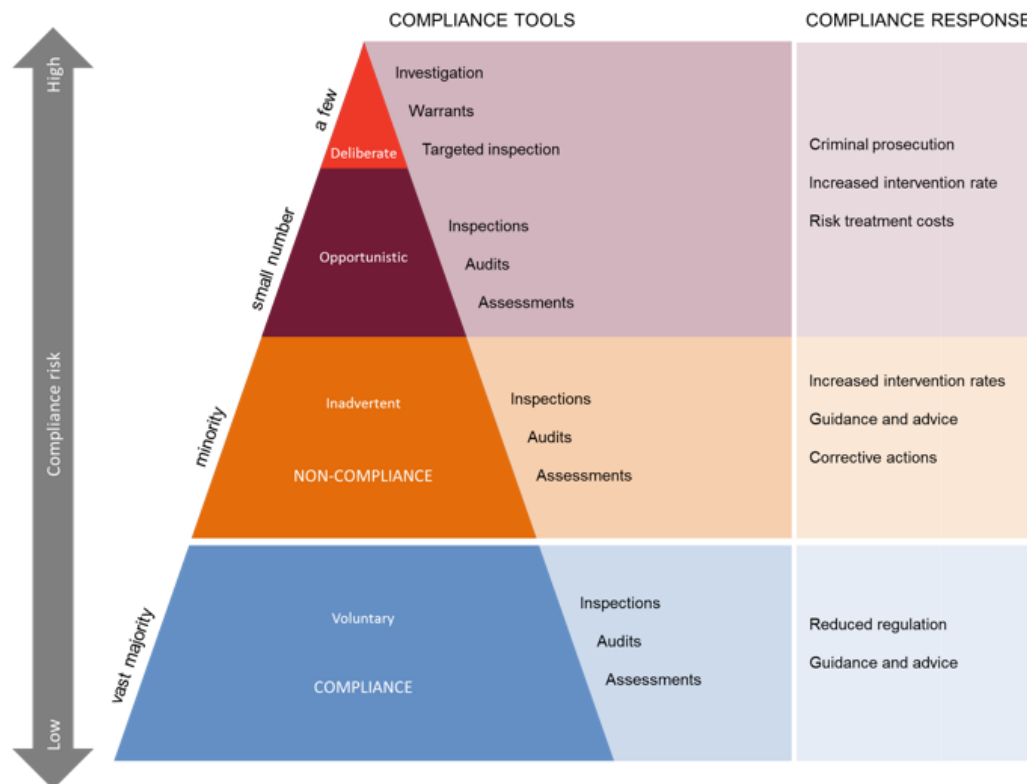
COMPLIANCE TOOLS

COMPLIANCE RESPONSE

High

Compliance risk

Low

a few

Deliberate

Investigation

Warrants

Targeted inspection

Criminal prosecution

Increased intervention rate

Risk treatment costs

small number

Opportunistic

Inspections

Audits

Assessments

minority

Inadvertent

NON-COMPLIANCE

Inspections

Audits

Assessments

Increased intervention rates

Guidance and advice

Corrective actions

vast majority

Voluntary

COMPLIANCE

Inspections

Audits

Assessments

Reduced regulation

Guidance and advice